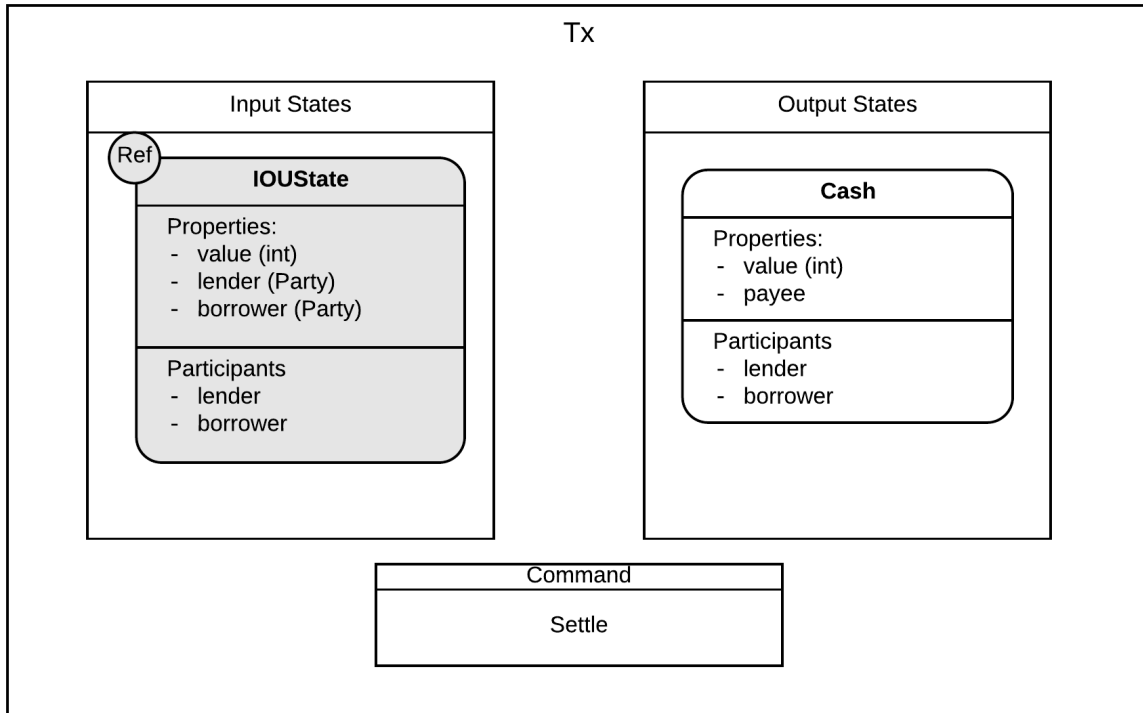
Tx

Input States

Ref

**IOUState**

Properties:
- value (int)
- lender (Party)
- borrower (Party)

Participants
- lender
- borrower

Output States

**Cash**

Properties:
- value (int)
- payee

Participants
- lender
- borrower

Command

Settle